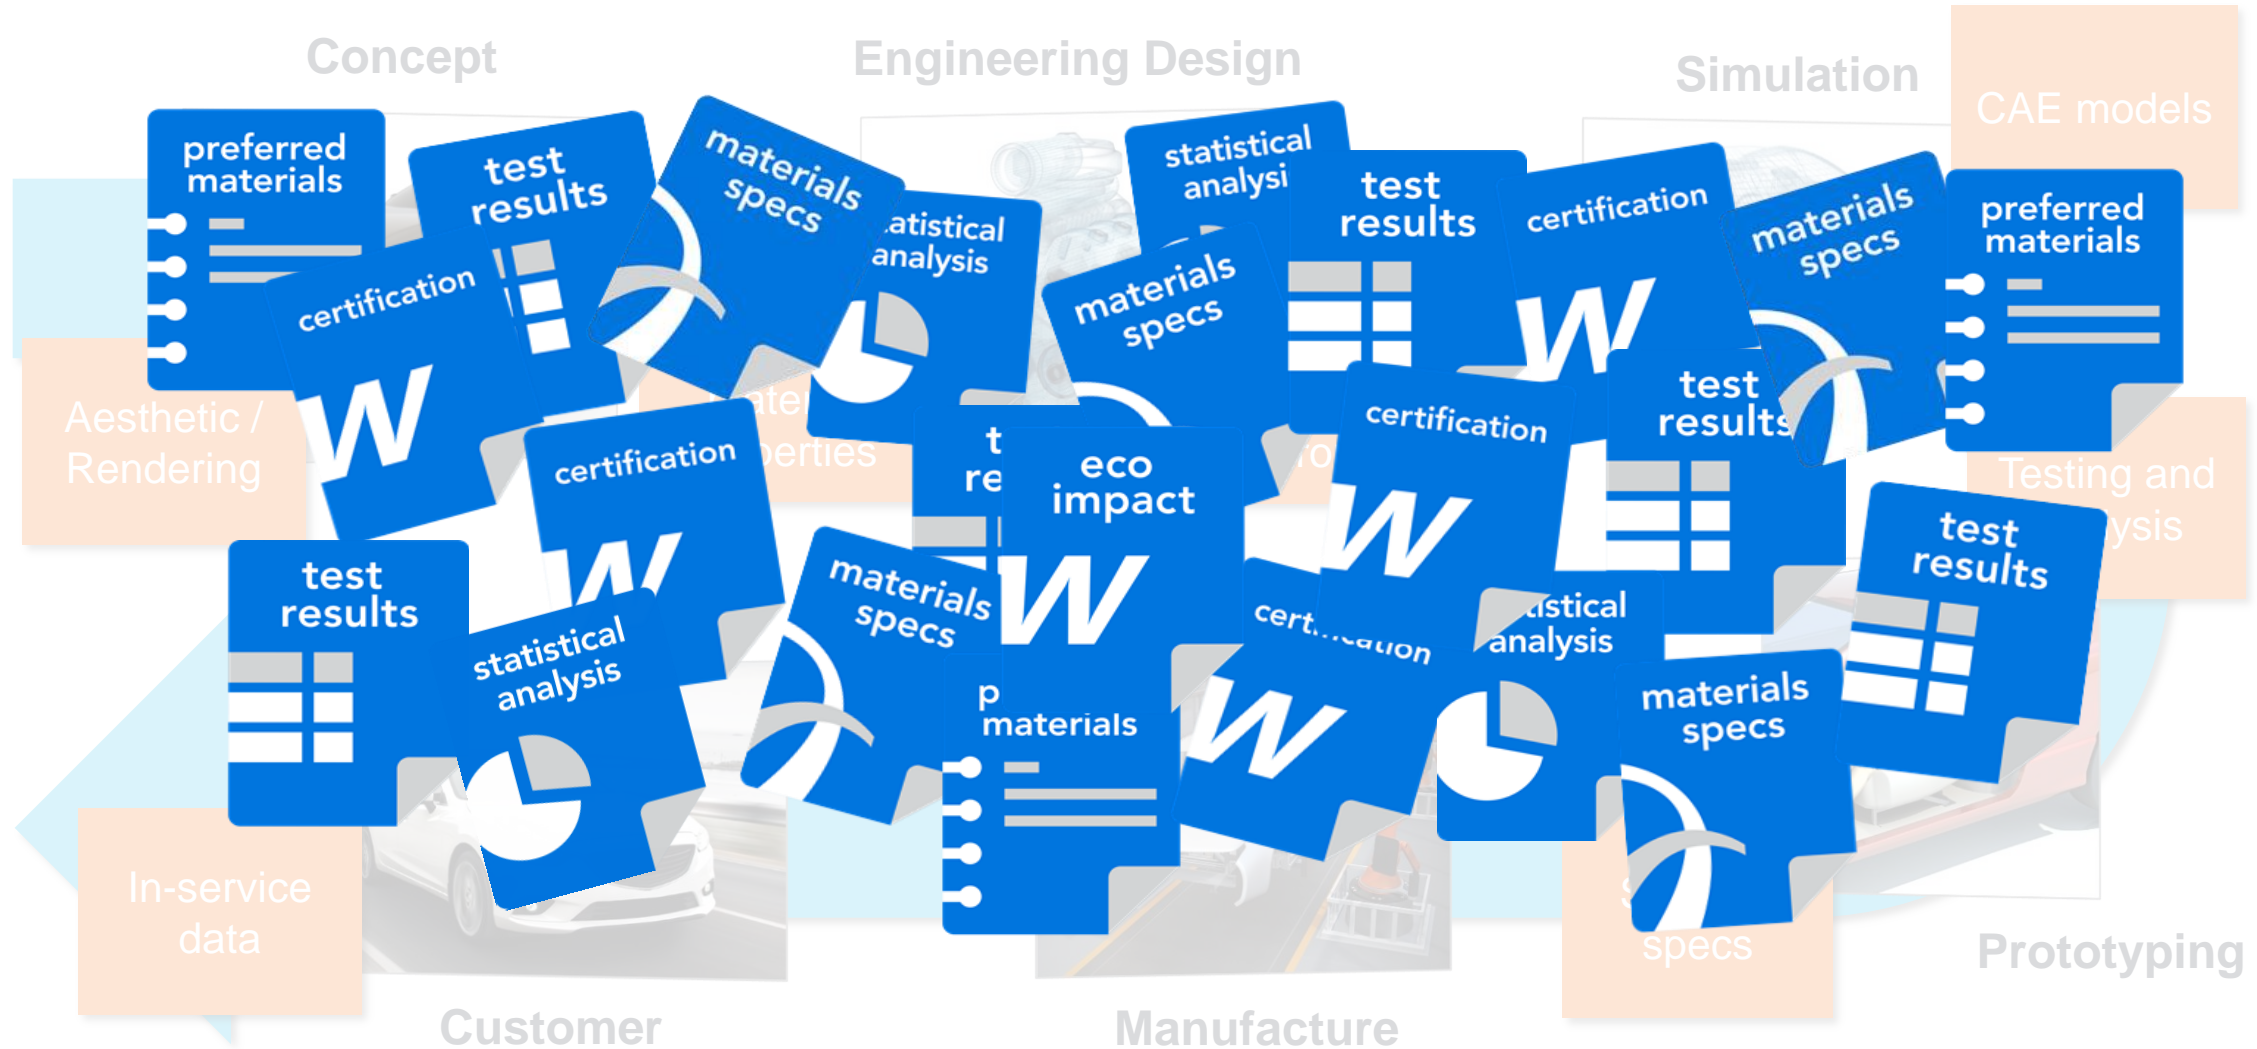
Concept

Engineering Design

Simulation

CAE models

preferred materials

test results

materials specs

statistical analysis

test results

certification

materials specs

preferred materials

certification

atistical analysis

materials specs

Aesthetic / Rendering

ater

perties

certification

test results

certification

t re

eco impact

Testing and

ysis

test results

test results

statistical analysis

materials specs

cert...ation

...istical analysis

p materials

materials specs

In-service data

specs

Prototyping

Customer

Manufacture